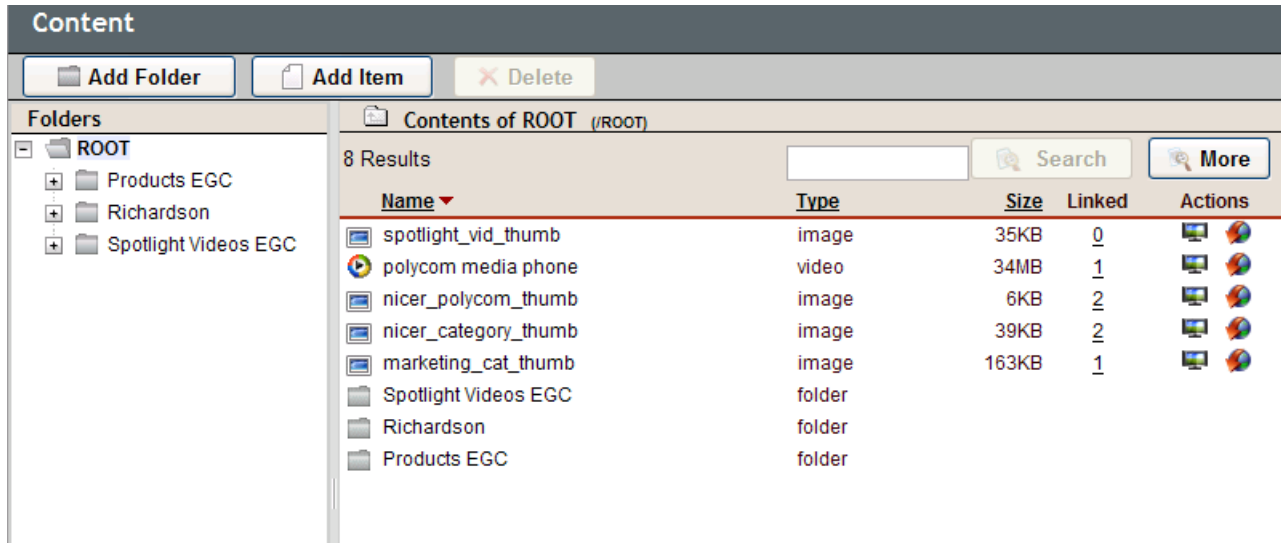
Content

Add Folder
Add Item
Delete

Folders
ROOT
Products EGC
Richardson
Spotlight Videos EGC

Contents of ROOT (/ROOT)

8 Results
Search
More

| Name | Type | Size | Linked | Actions |
|---|---|---|---|---|
| spotlight_vid_thumb | image | 35KB | 0 | |
| polycom media phone | video | 34MB | 1 | |
| nicer_polycom_thumb | image | 6KB | 2 | |
| nicer_category_thumb | image | 39KB | 2 | |
| marketing_cat_thumb | image | 163KB | 1 | |
| Spotlight Videos EGC | folder | | | |
| Richardson | folder | | | |
| Products EGC | folder | | | |